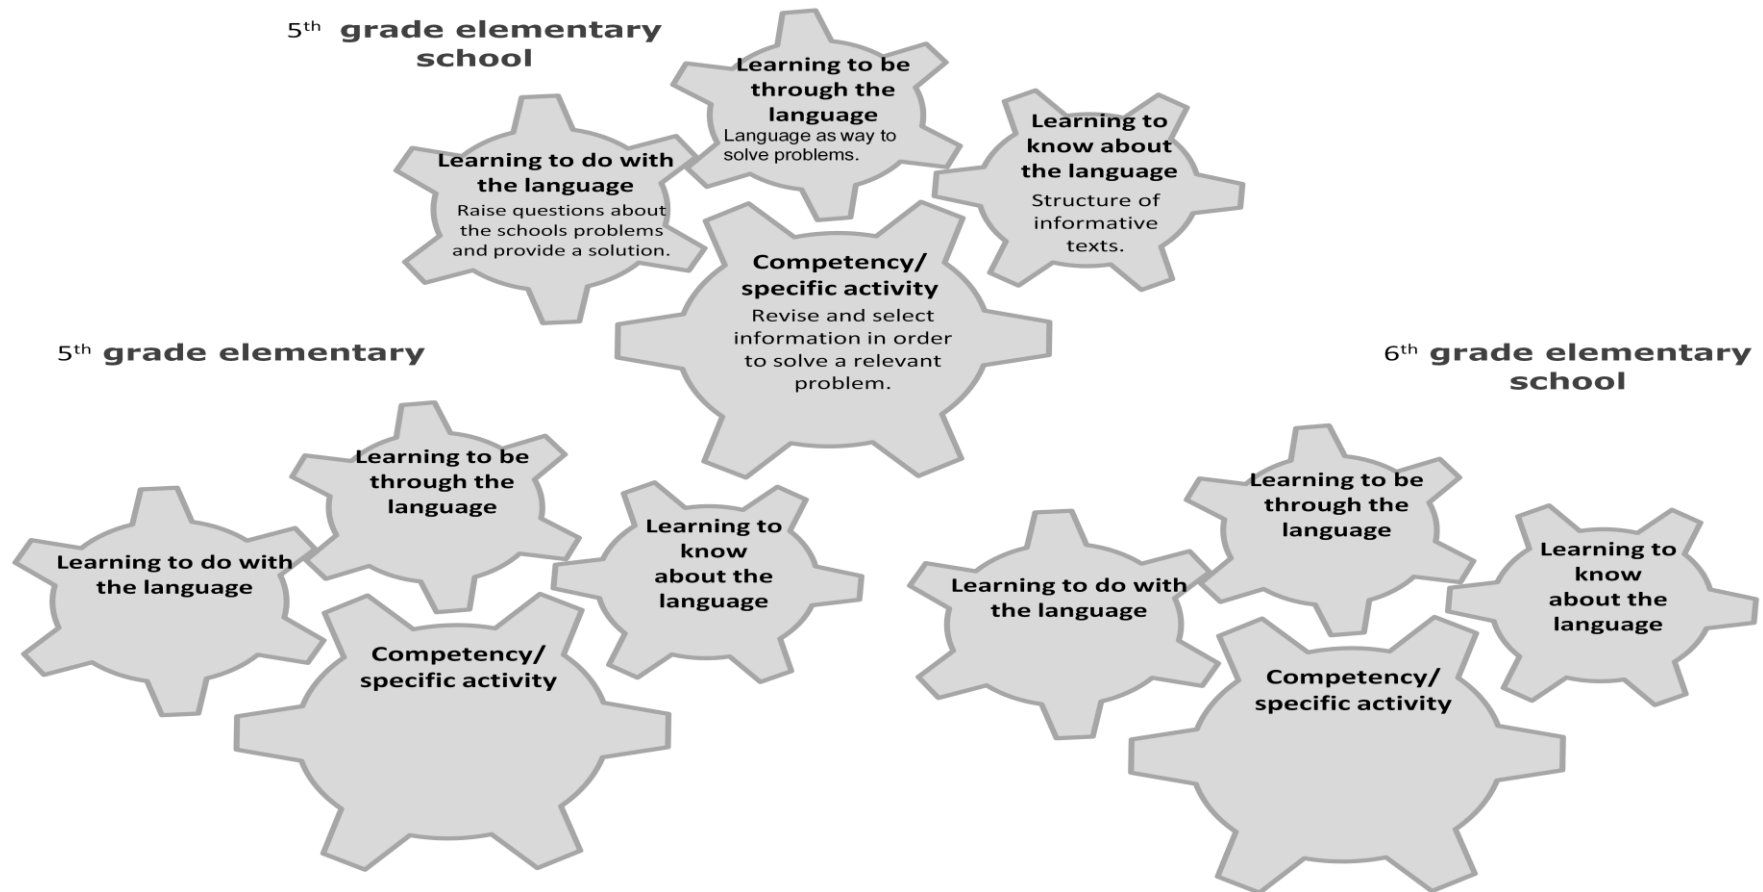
5$^{th}$ grade elementary school

Learning to be through the language
Language as way to solve problems.

Learning to do with the language
Raise questions about the schools problems and provide a solution.

Learning to know about the language
Structure of informative texts.

Competency/ specific activity
Revise and select information in order to solve a relevant problem.

5$^{th}$ grade elementary

Learning to be through the language

Learning to do with the language

Learning to know about the language

Competency/ specific activity

6$^{th}$ grade elementary school

Learning to be through the language

Learning to do with the language

Learning to know about the language

Competency/ specific activity